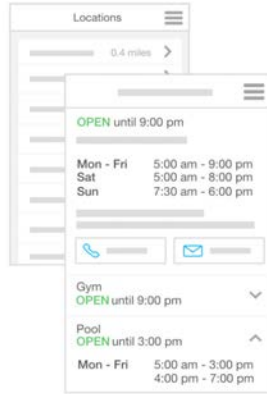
Locations

0.4 miles

OPEN until 9:00 pm

| | |
|---|---|
| Mon - Fri | 5:00 am - 9:00 pm |
| Sat | 5:00 am - 8:00 pm |
| Sun | 7:30 am - 6:00 pm |

Gym
OPEN until 9:00 pm

Pool
OPEN until 3:00 pm

| | |
|---|---|
| Mon - Fri | 5:00 am - 3:00 pm |
| | 4:00 pm - 7:00 pm |